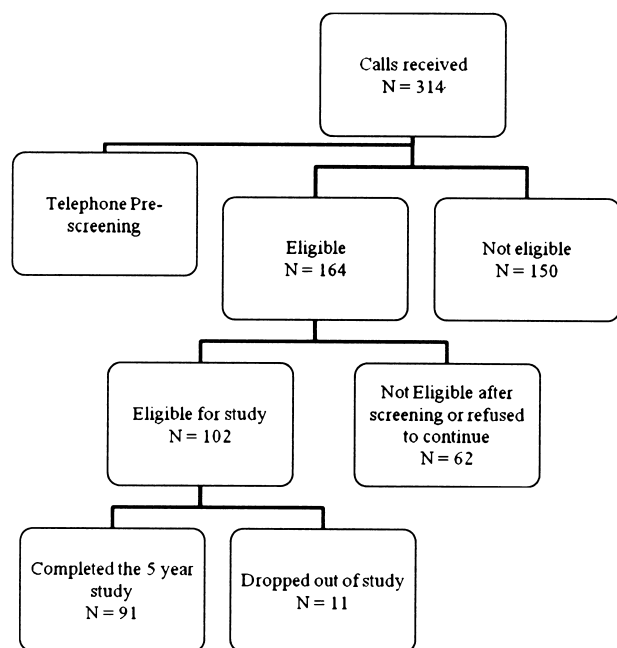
Calls received
N = 314

Telephone Pre-screening

Eligible
N = 164

Not eligible
N = 150

Eligible for study
N = 102

Not Eligible after screening or refused to continue
N = 62

Completed the 5 year study
N = 91

Dropped out of study
N = 11